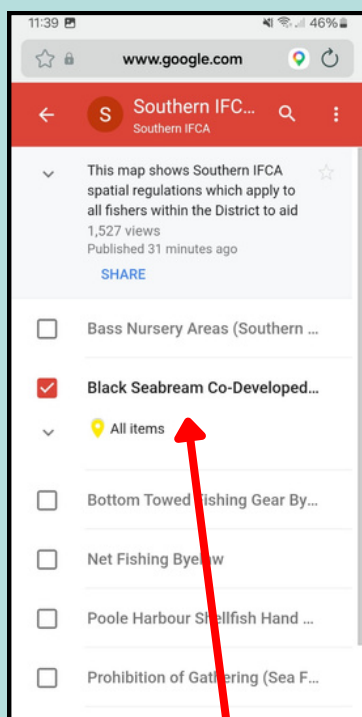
11:39
46%

www.google.com

S Southern IFC...
Southern IFCA

This map shows Southern IFCA spatial regulations which apply to all fishers within the District to aid
1,527 views
Published 31 minutes ago

SHARE

Bass Nursery Areas (Southern ...

Black Seabream Co-Developed...

All items

Bottom Towed Fishing Gear By...

Net Fishing Byelaw

Poole Harbour Shellfish Hand ...

Prohibition of Gathering (Sea F...